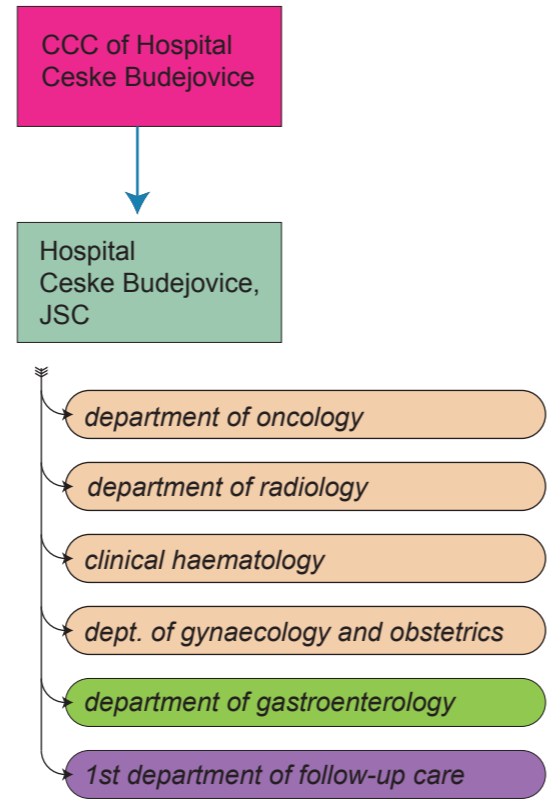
CCC of Hospital Ceske Budejovice

Hospital
Ceske Budejovice, JSC

department of oncology

department of radiology

clinical haematology

dept. of gynaecology and obstetrics

department of gastroenterology

1st department of follow-up care